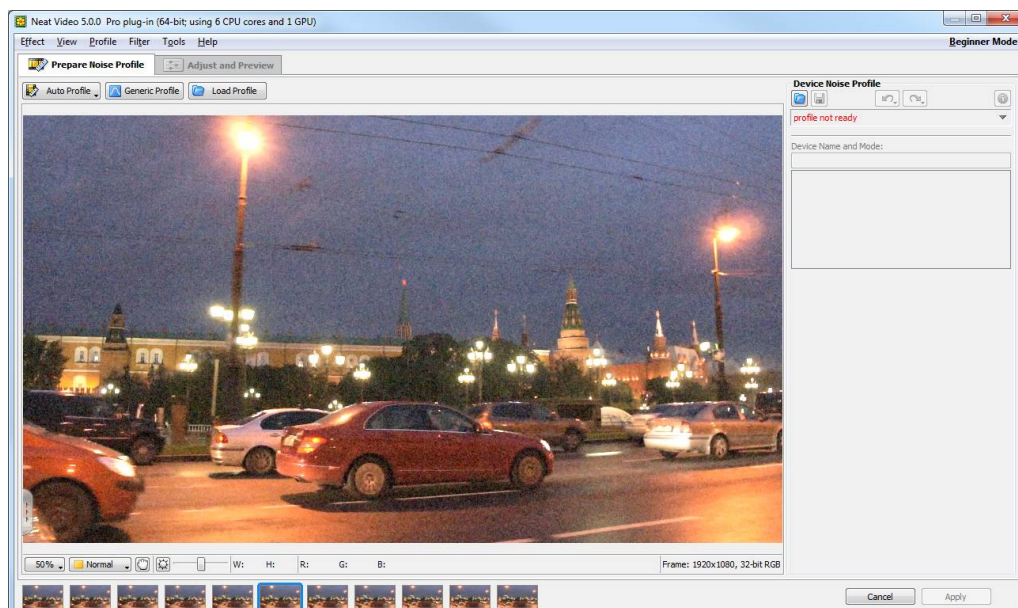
Neat Video 5.0.0 Pro plug-in (64-bit; using 6 CPU cores and 1 GPU)

Effect View Profile Filter Tools Help

Beginner Mode

Prepare Noise Profile

Adjust and Preview

Auto Profile

Generic Profile

Load Profile

Device Noise Profile

profile not ready

Device Name and Mode:

50%

Normal

W: H: R: G: B:

Frame: 1920x1080, 32-bit RGB

Cancel

Apply